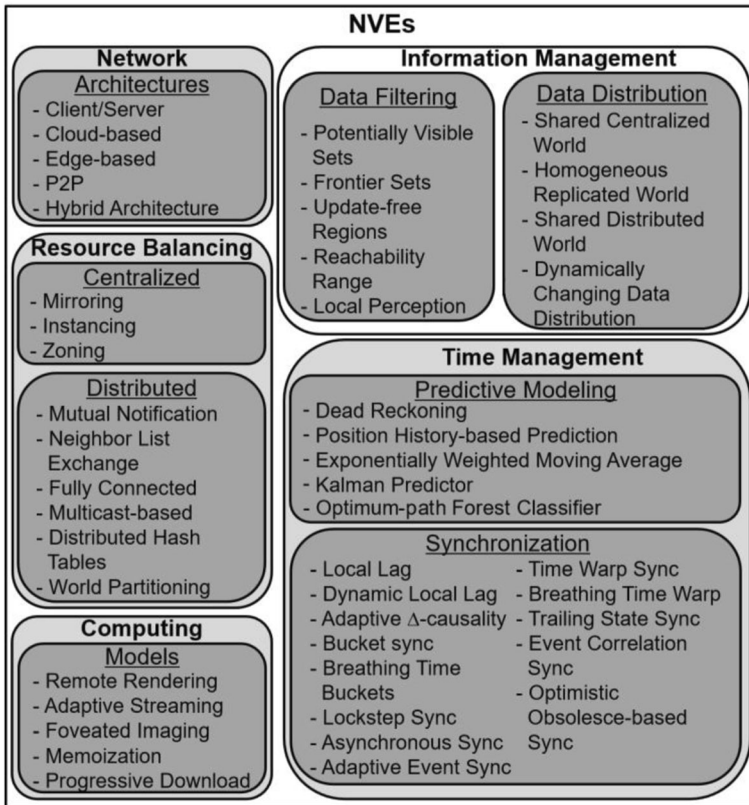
NVEs

Network

Architectures
- Client/Server
- Cloud-based
- Edge-based
- P2P
- Hybrid Architecture

Resource Balancing

Centralized
- Mirroring
- Instancing
- Zoning

Distributed
- Mutual Notification
- Neighbor List Exchange
- Fully Connected
- Multicast-based
- Distributed Hash Tables
- World Partitioning

Computing

Models
- Remote Rendering
- Adaptive Streaming
- Foveated Imaging
- Memoization
- Progressive Download

Information Management

Data Filtering
- Potentially Visible Sets
- Frontier Sets
- Update-free Regions
- Reachability Range
- Local Perception

Data Distribution
- Shared Centralized World
- Homogeneous Replicated World
- Shared Distributed World
- Dynamically Changing Data Distribution

Time Management

Predictive Modeling
- Dead Reckoning
- Position History-based Prediction
- Exponentially Weighted Moving Average
- Kalman Predictor
- Optimum-path Forest Classifier

Synchronization
- Local Lag
- Dynamic Local Lag
- Adaptive $\Delta$-causality
- Bucket sync
- Breathing Time Buckets
- Lockstep Sync
- Asynchronous Sync
- Adaptive Event Sync

- Time Warp Sync
- Breathing Time Warp
- Trailing State Sync
- Event Correlation Sync
- Optimistic Obsolesce-based Sync